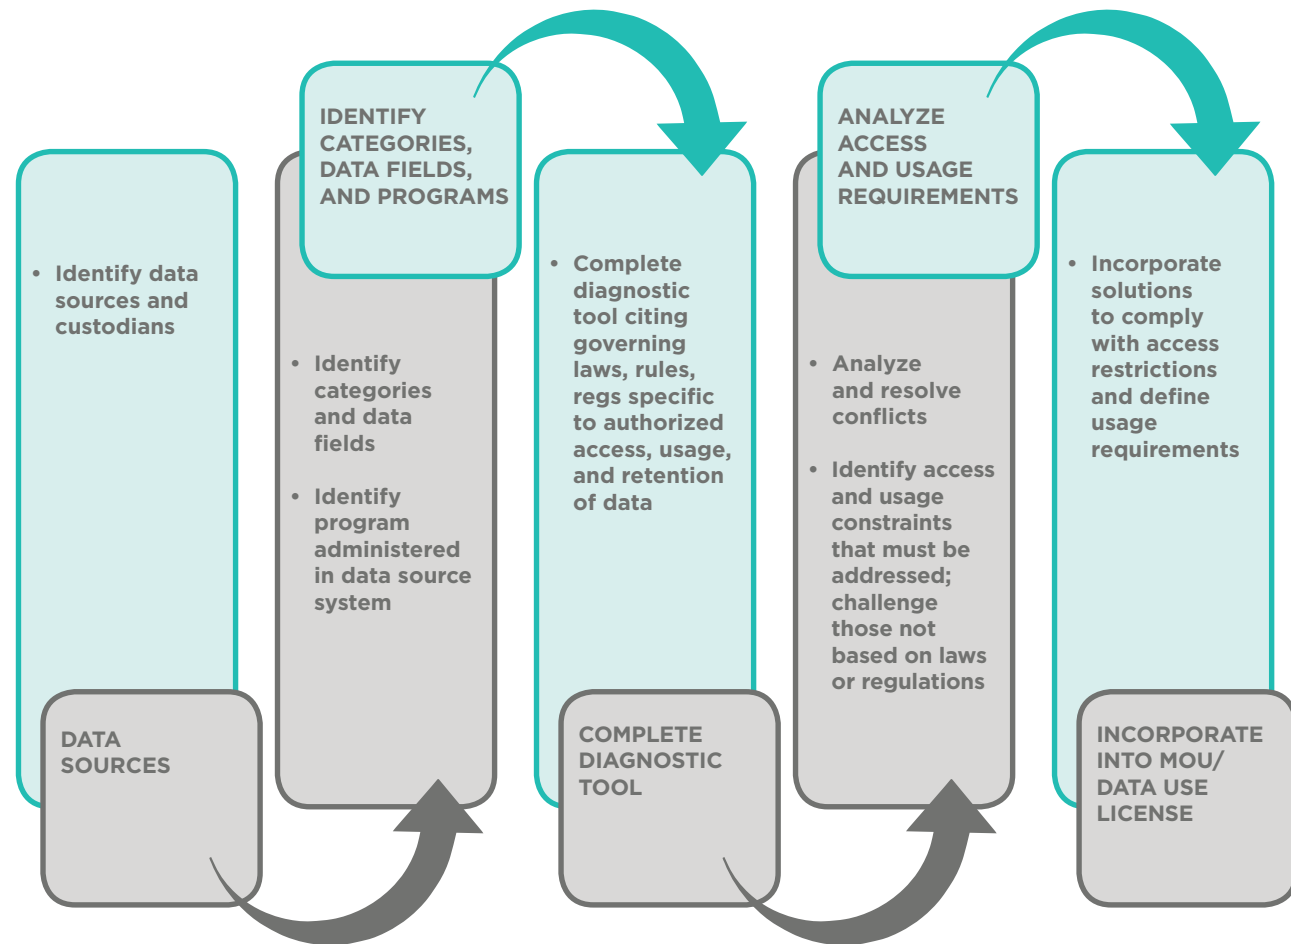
• Identify data sources and custodians

DATA SOURCES

IDENTIFY CATEGORIES, DATA FIELDS, AND PROGRAMS

• Identify categories and data fields

• Identify program administered in data source system

• Complete diagnostic tool citing governing laws, rules, regs specific to authorized access, usage, and retention of data

COMPLETE DIAGNOSTIC TOOL

ANALYZE ACCESS AND USAGE REQUIREMENTS

• Analyze and resolve conflicts

• Identify access and usage constraints that must be addressed; challenge those not based on laws or regulations

• Incorporate solutions to comply with access restrictions and define usage requirements

INCORPORATE INTO MOU/ DATA USE LICENSE